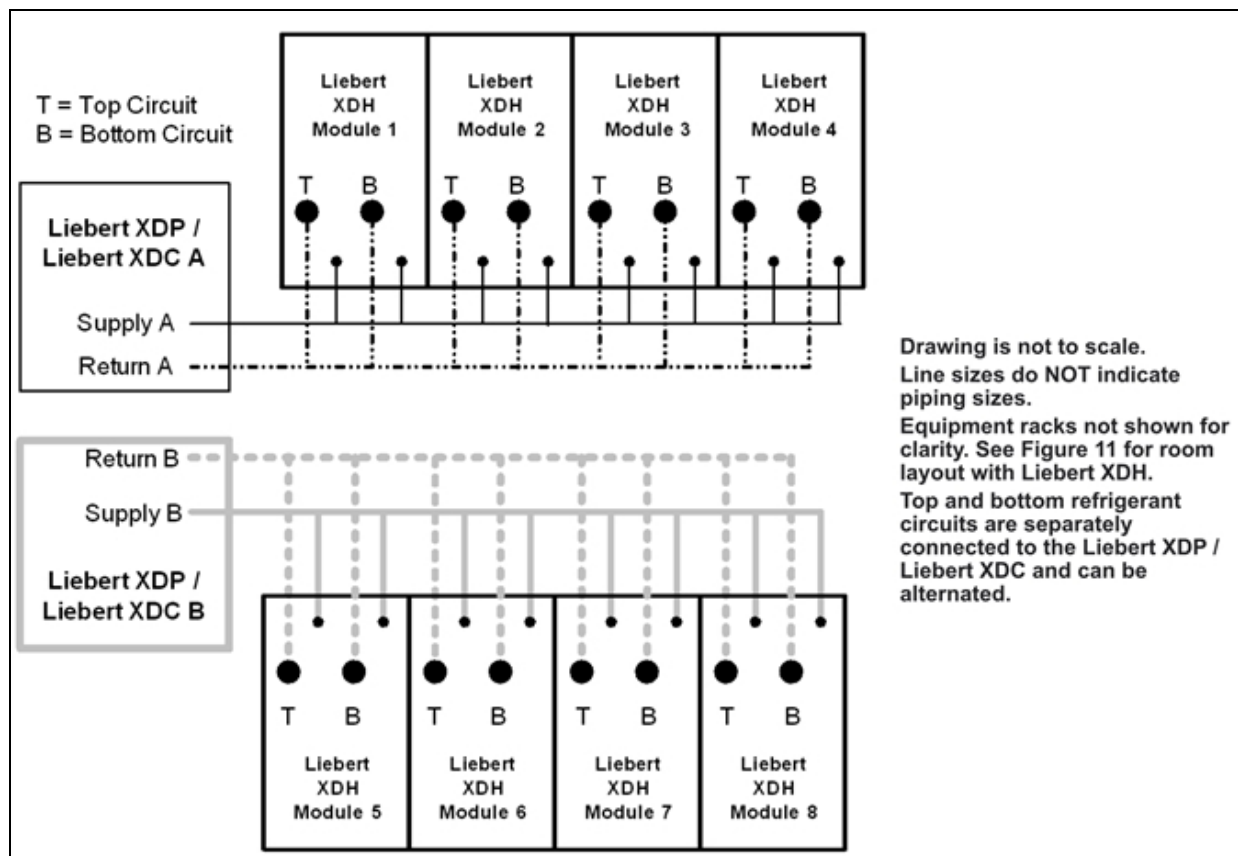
T = Top Circuit
B = Bottom Circuit

Liebert XDH Module 1

Liebert XDH Module 2

Liebert XDH Module 3

Liebert XDH Module 4

T B T B T B T B

Liebert XDP / Liebert XDC A

Supply A

Return A

Drawing is not to scale.
Line sizes do NOT indicate piping sizes.
Equipment racks not shown for clarity. See Figure 11 for room layout with Liebert XDH.
Top and bottom refrigerant circuits are separately connected to the Liebert XDP / Liebert XDC and can be alternated.

Return B

Supply B

Liebert XDP / Liebert XDC B

T B T B T B T B

Liebert XDH Module 5

Liebert XDH Module 6

Liebert XDH Module 7

Liebert XDH Module 8